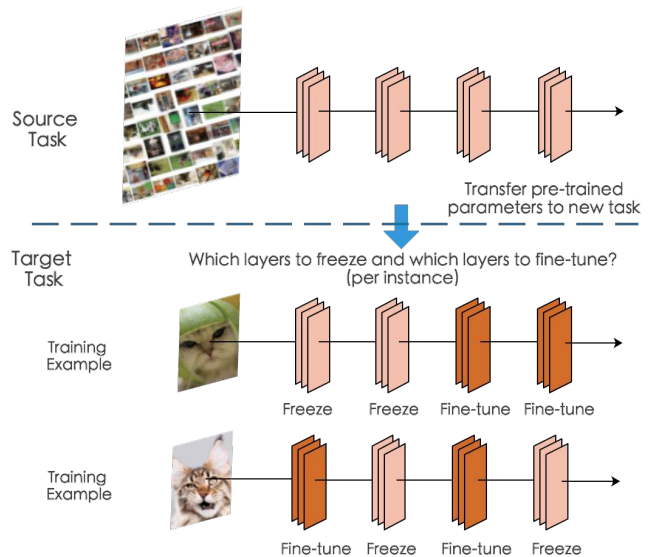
Source Task

Transfer pre-trained parameters to new task

Target Task

Which layers to freeze and which layers to fine-tune? (per instance)

Training Example

Freeze Freeze Fine-tune Fine-tune

Training Example

Fine-tune Freeze Fine-tune Freeze